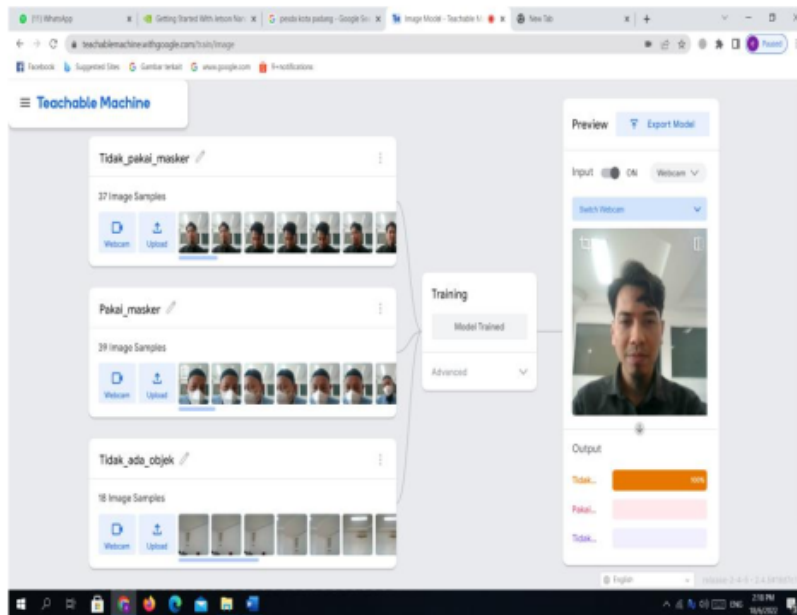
(11) WhatsApp
Getting Started With Jetson Nan
peta kota padang - Google Se
Image Model - Teachable M
New Tab
teachablemachine.withgoogle.com/train/image
Paused
Facebook
Suggested Sites
Gambar terkait
www.google.com
9+notifications

≡ Teachable Machine

Tidak_pakai_masker
37 Image Samples
Webcam
Upload

Pakai_masker
39 Image Samples
Webcam
Upload

Tidak_ada_objek
18 Image Samples
Webcam
Upload

Training
Model Trained
Advanced

Preview
Export Model
Input
ON
Webcam
Switch Webcam

Output
Tidak...
100%
Pakai...
Tidak...

English
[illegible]

ENG
2:18 PM
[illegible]